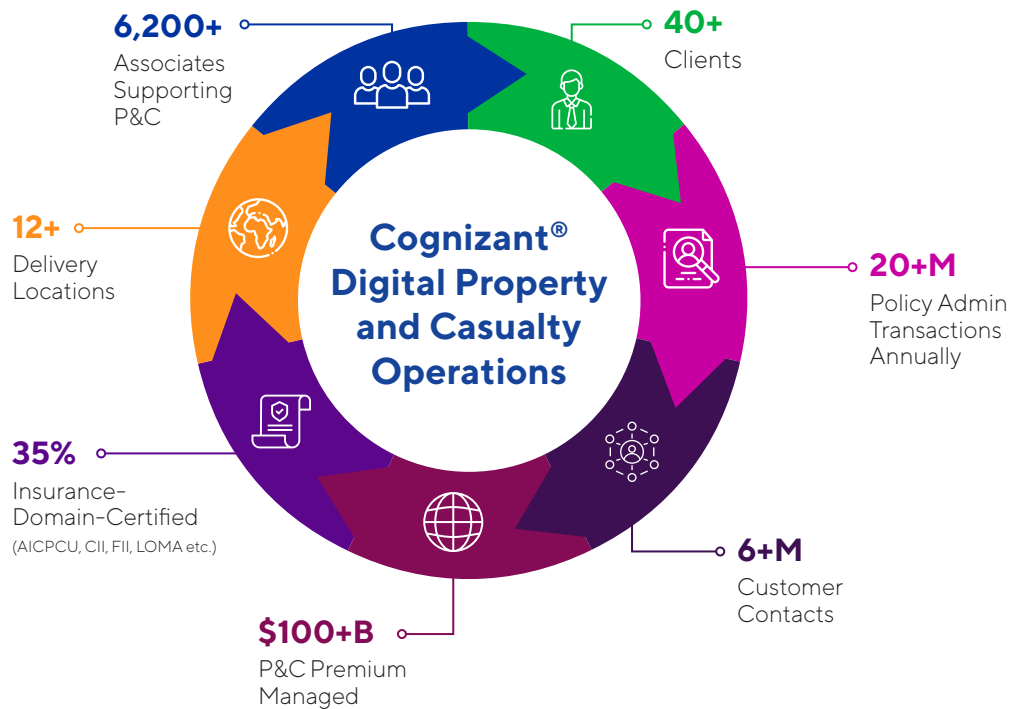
6,200+
Associates Supporting P&C

40+
Clients

Cognizant® Digital Property and Casualty Operations

12+
Delivery Locations

20+M
Policy Admin Transactions Annually

35%
Insurance-Domain-Certified
(AICPCU, CII, FII, LOMA etc.)

6+M
Customer Contacts

$100+B
P&C Premium Managed